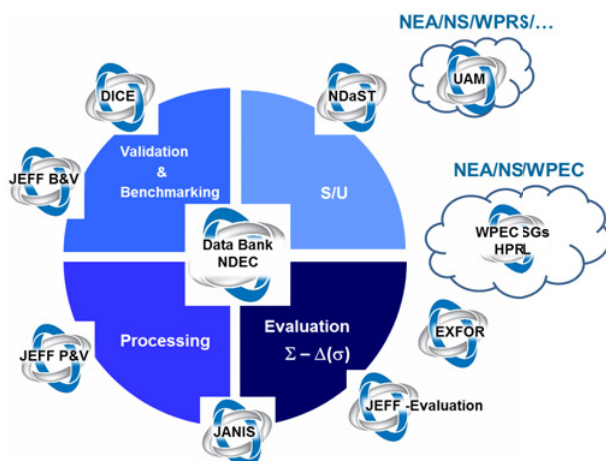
NEA/NS/WPRS/…

UAM

DICE

NDaST

Validation & Benchmarking

S/U

JEFF B&V

NEA/NS/WPEC

WPEC SGs HPRL

Data Bank NDEC

Processing

Evaluation $\Sigma - \Delta(\sigma)$

EXFOR

JEFF P&V

JEFF -Evaluation

JANIS